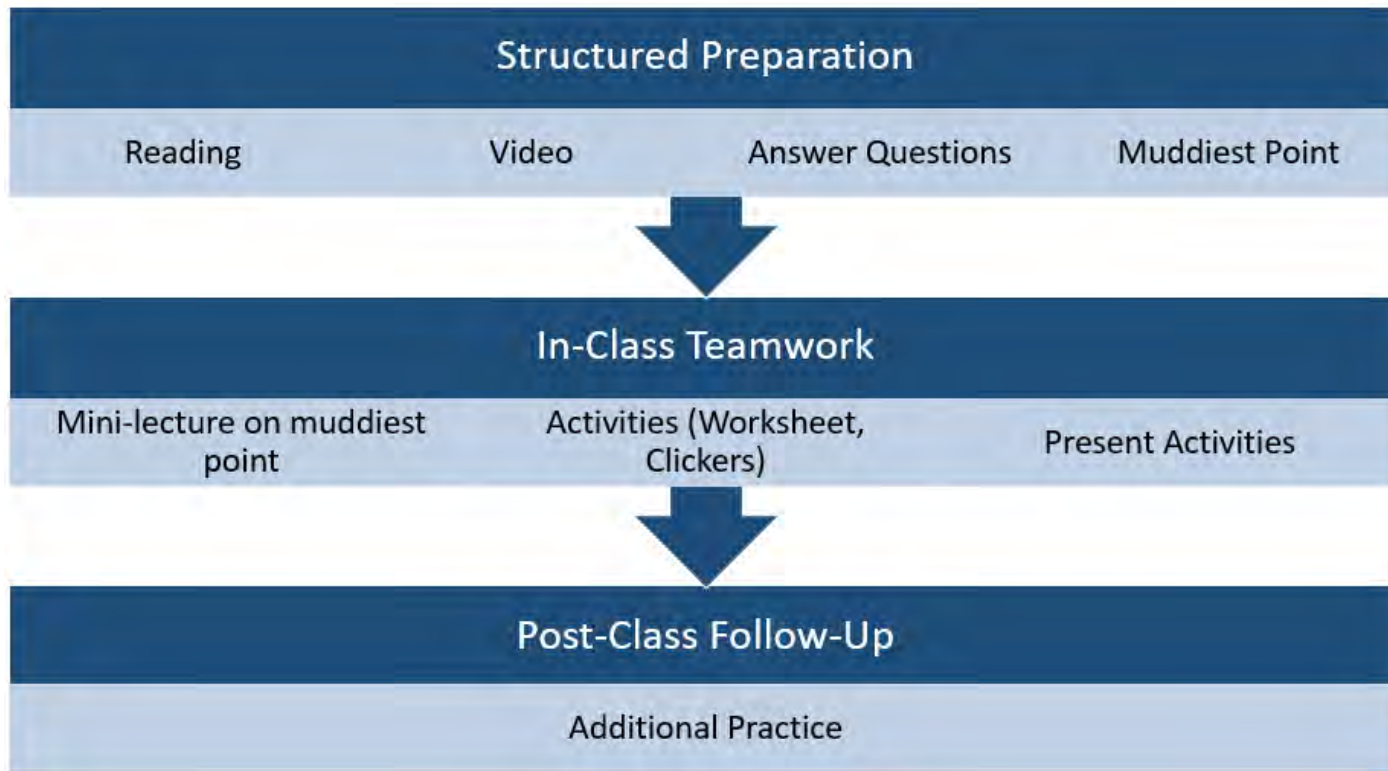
Structured Preparation

Reading

Video

Answer Questions

Muddiest Point

In-Class Teamwork

Mini-lecture on muddiest point

Activities (Worksheet, Clickers)

Present Activities

Post-Class Follow-Up

Additional Practice